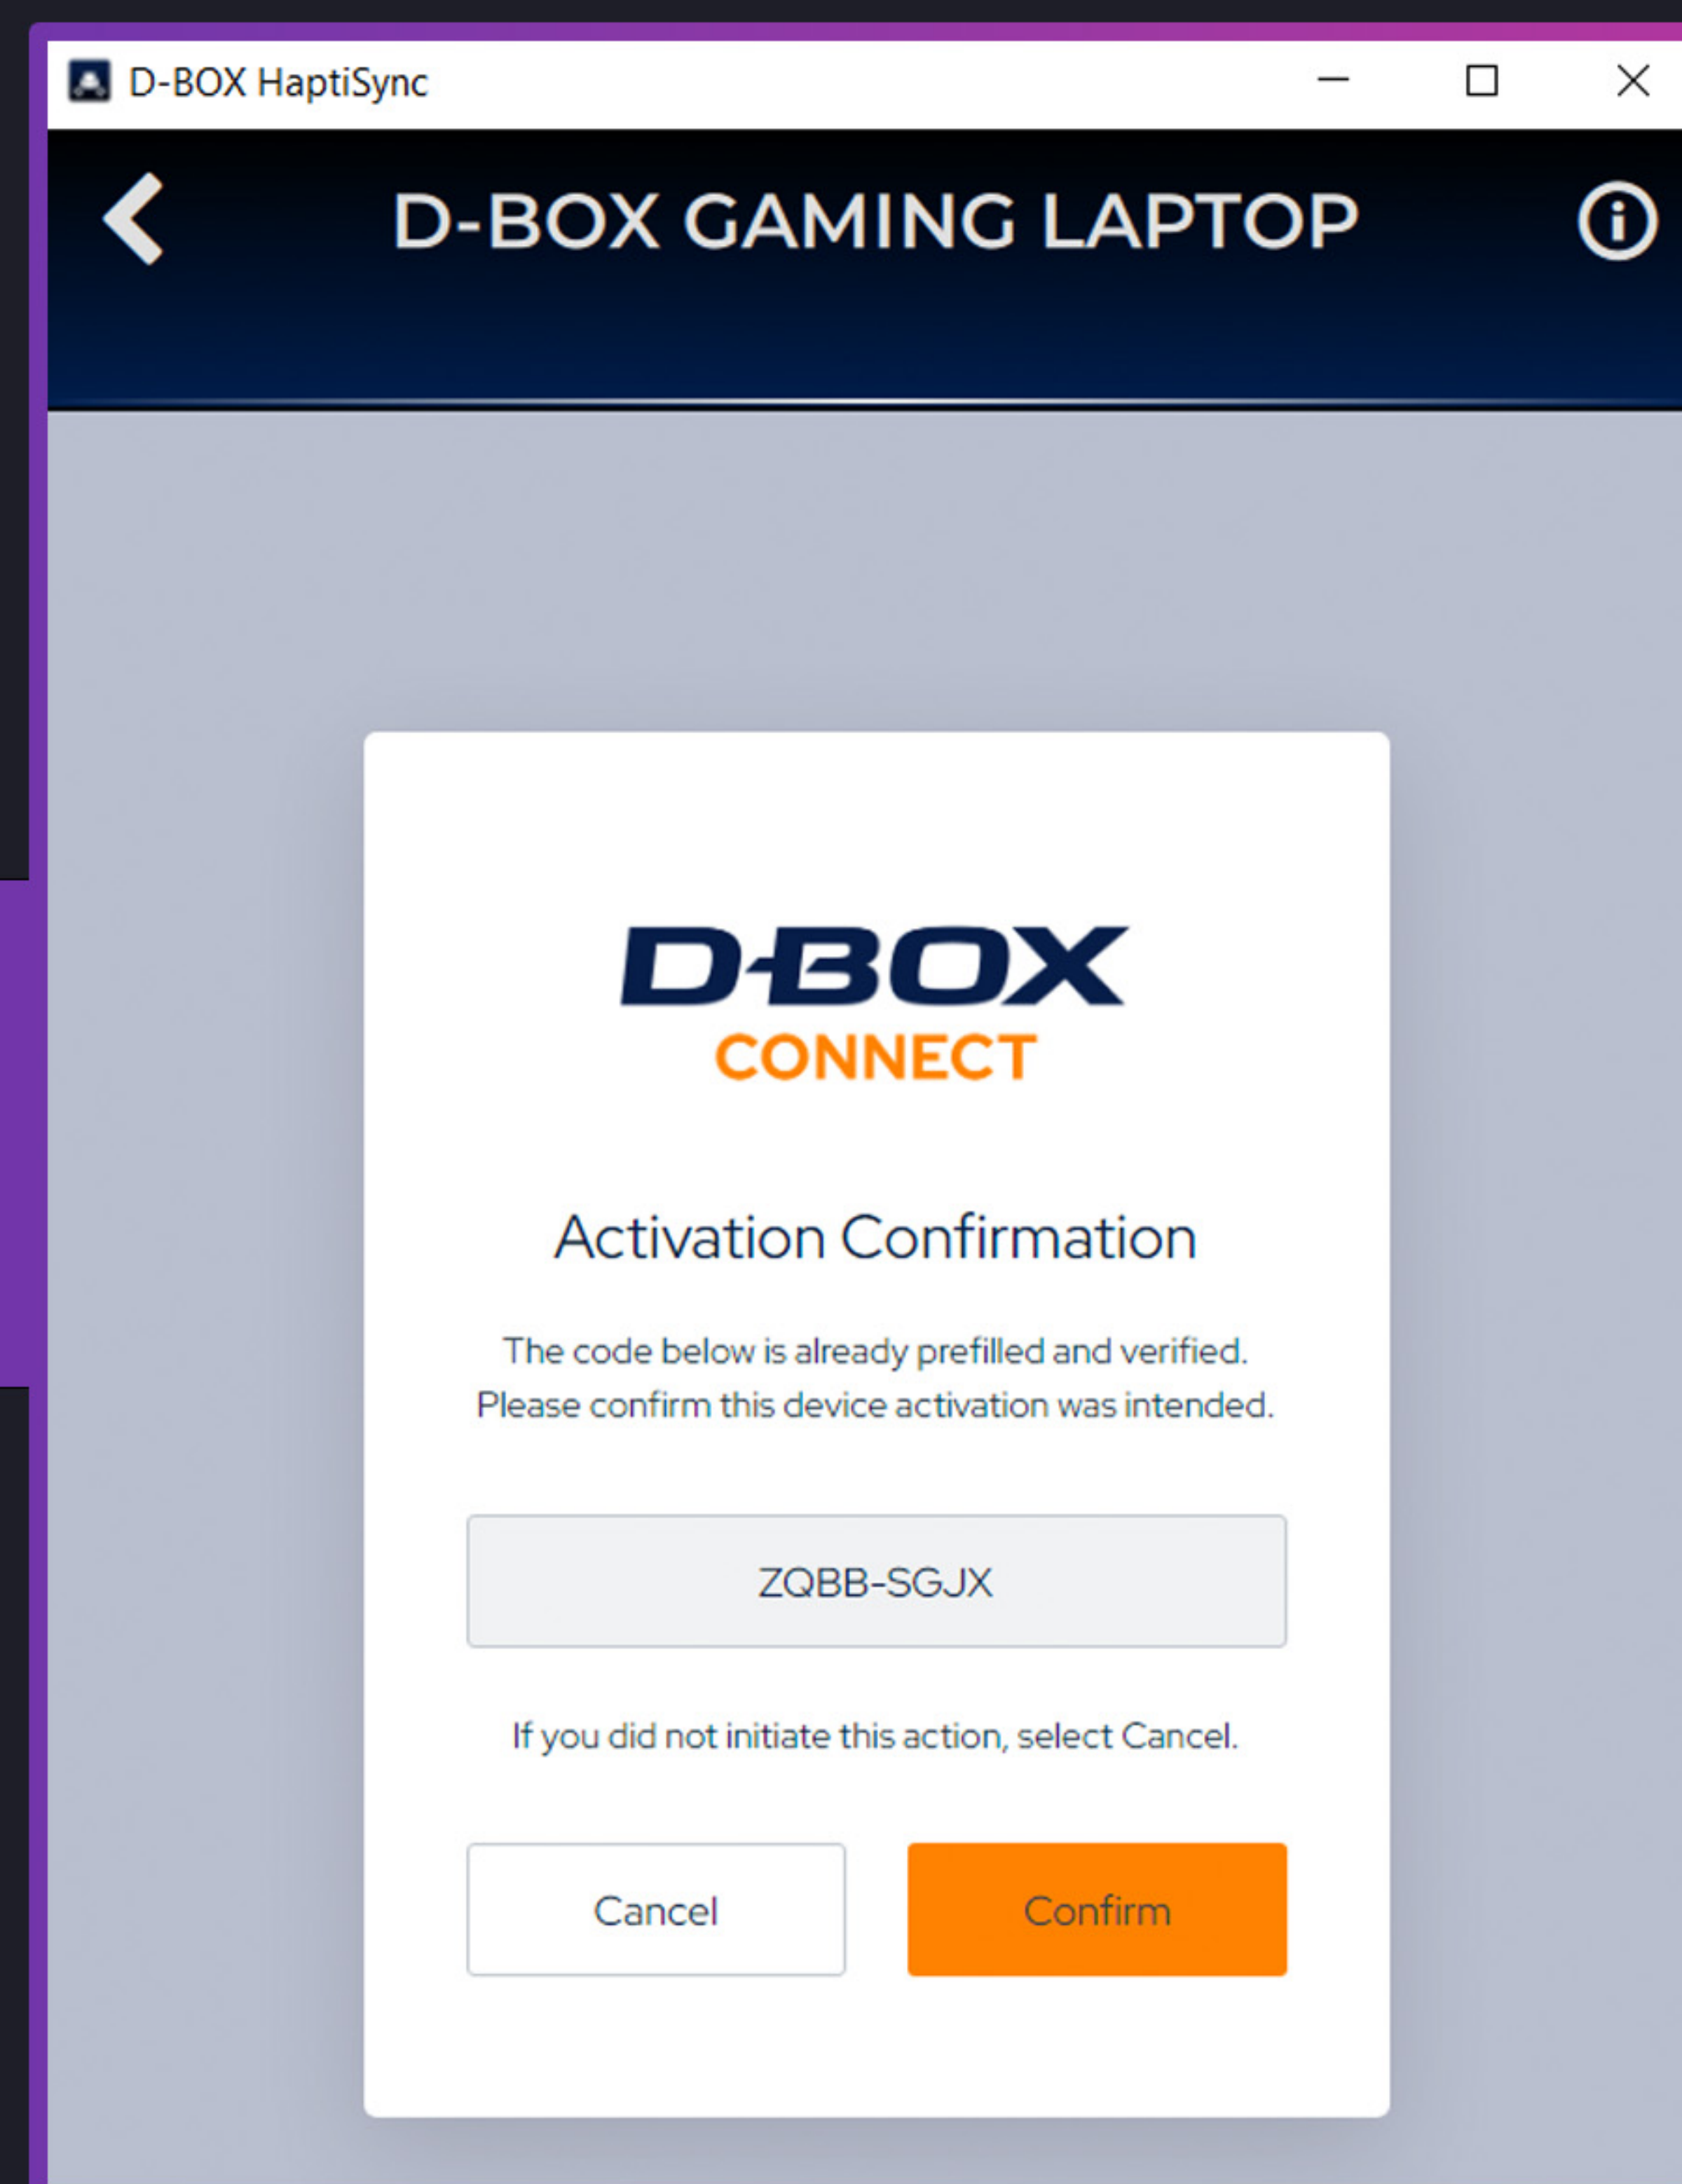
D-BOX HaptiSync

D-BOX GAMING LAPTOP

D-BOX
CONNECT

Activation Confirmation

The code below is already prefilled and verified. Please confirm this device activation was intended.

ZQBB-SGJX

If you did not initiate this action, select Cancel.

Cancel

Confirm